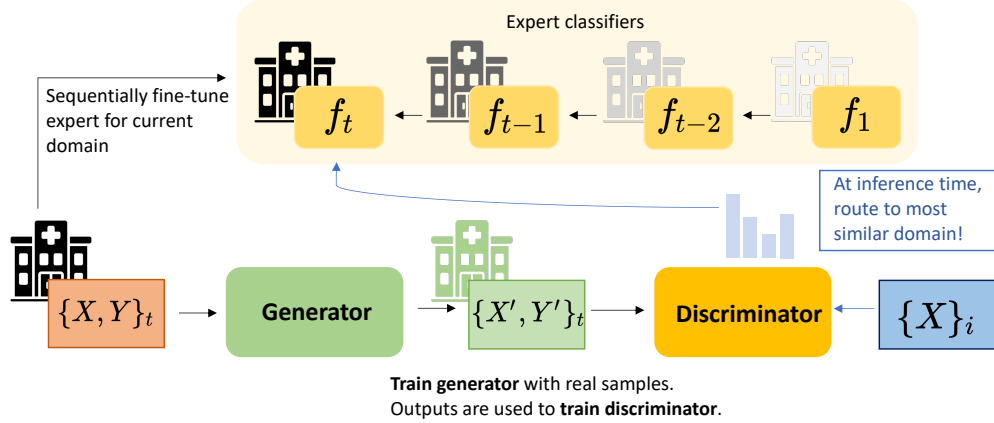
Expert classifiers

Sequentially fine-tune expert for current domain

$f_t$

$f_{t-1}$

$f_{t-2}$

$f_1$

At inference time, route to most similar domain!

$\{X, Y\}_t$

Generator

$\{X', Y'\}_t$

Discriminator

$\{X\}_i$

**Train generator** with real samples.
Outputs are used to **train discriminator**.